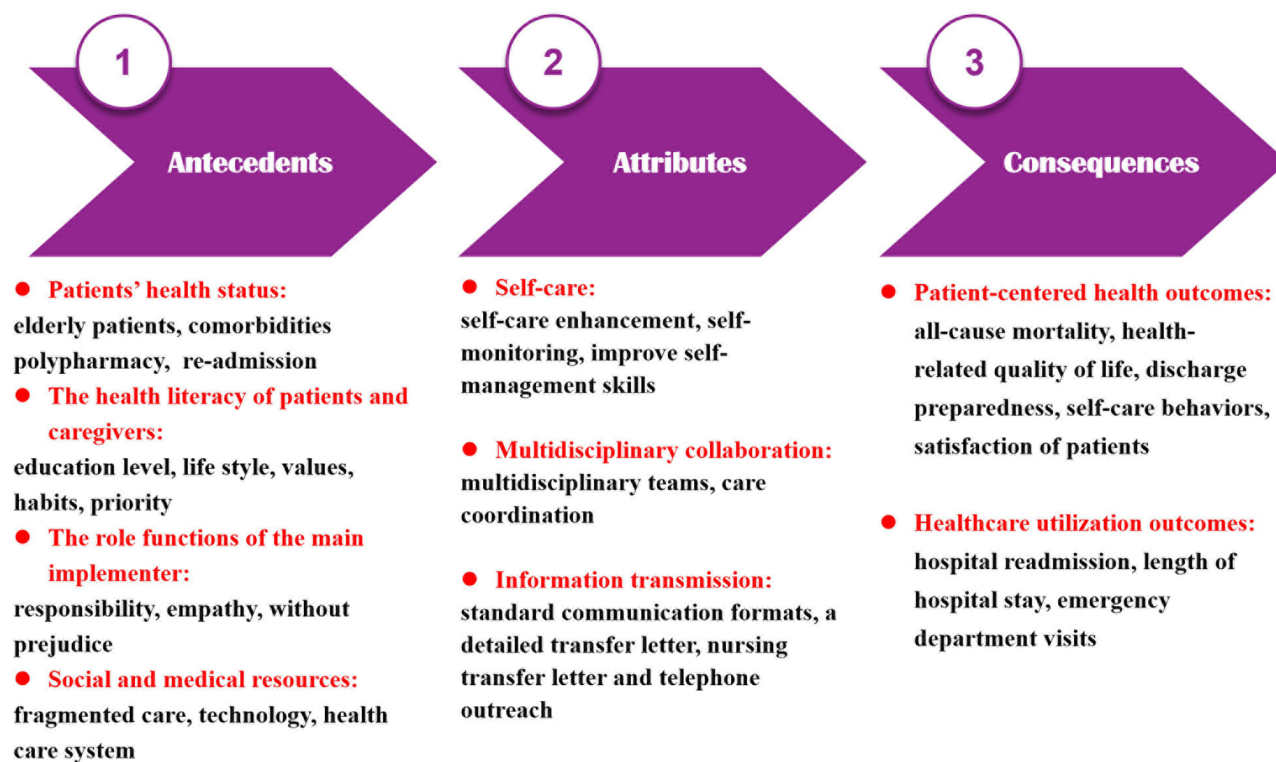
1

Antecedents

● Patients' health status:
elderly patients, comorbidities polypharmacy, re-admission

● The health literacy of patients and caregivers:
education level, life style, values, habits, priority

● The role functions of the main implementer:
responsibility, empathy, without prejudice

● Social and medical resources:
fragmented care, technology, health care system

2

Attributes

● Self-care:
self-care enhancement, self-monitoring, improve self-management skills

● Multidisciplinary collaboration:
multidisciplinary teams, care coordination

● Information transmission:
standard communication formats, a detailed transfer letter, nursing transfer letter and telephone outreach

3

Consequences

● Patient-centered health outcomes:
all-cause mortality, health-related quality of life, discharge preparedness, self-care behaviors, satisfaction of patients

● Healthcare utilization outcomes:
hospital readmission, length of hospital stay, emergency department visits